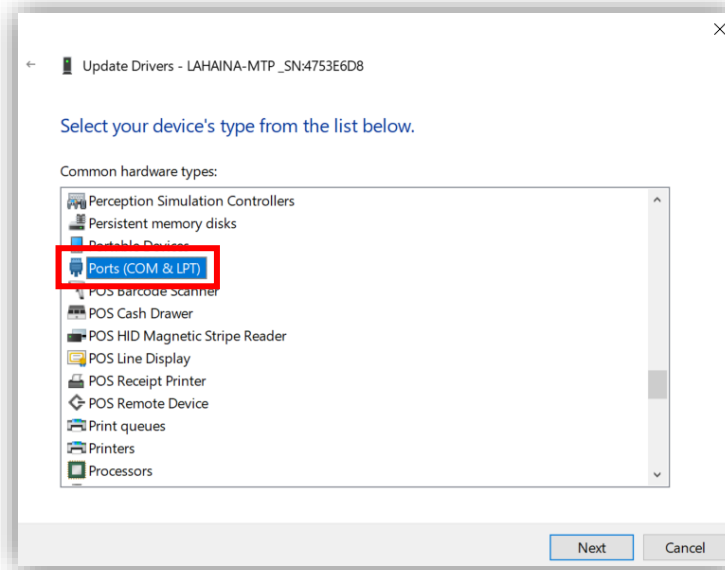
Update Drivers - LAHAINA-MTP _SN:4753E6D8

Select your device's type from the list below.

Common hardware types:

Perception Simulation Controllers
Persistent memory disks
Portable Devices
Ports (COM & LPT)
POS Barcode Scanner
POS Cash Drawer
POS HID Magnetic Stripe Reader
POS Line Display
POS Receipt Printer
POS Remote Device
Print queues
Printers
Processors

Next
Cancel